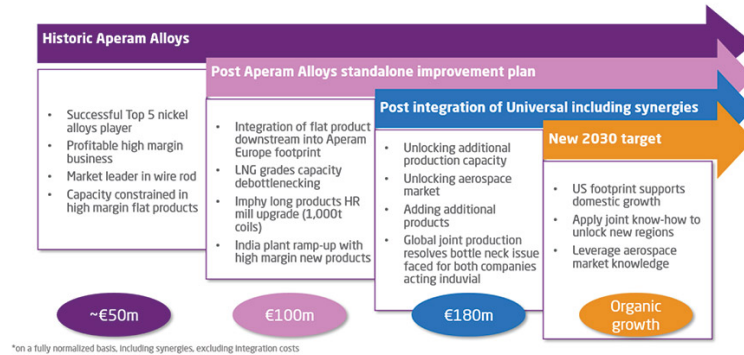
Historic Aperam Alloys

Post Aperam Alloys standalone improvement plan

Post integration of Universal including synergies

New 2030 target

- Successful Top 5 nickel alloys player
- Profitable high margin business
- Market leader in wire rod
- Capacity constrained in high margin flat products

- Integration of flat product downstream into Aperam Europe footprint
- LNG grades capacity debottlenecking
- Imphy long products HR mill upgrade (1,000t coils)
- India plant ramp-up with high margin new products

- Unlocking additional production capacity
- Unlocking aerospace market
- Adding additional products
- Global joint production resolves bottle neck issue faced for both companies acting induvial

- US footprint supports domestic growth
- Apply joint know-how to unlock new regions
- Leverage aerospace market knowledge

~€50m

€100m

€180m

Organic growth

*on a fully normalized basis, including synergies, excluding integration costs